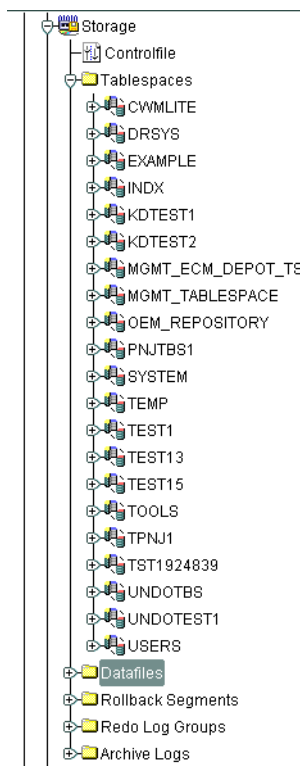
Storage
Controlfile
Tablespaces
CWMLITE
DRSYS
EXAMPLE
INDX
KDTEST1
KDTEST2
MGMT_ECM_DEPOT_TS
MGMT_TABLESPACE
OEM_REPOSITORY
PNJTBS1
SYSTEM
TEMP
TEST1
TEST13
TEST15
TOOLS
TPNJ1
TST1924839
UNDOTBS
UNDOTEST1
USERS
Datafiles
Rollback Segments
Redo Log Groups
Archive Logs